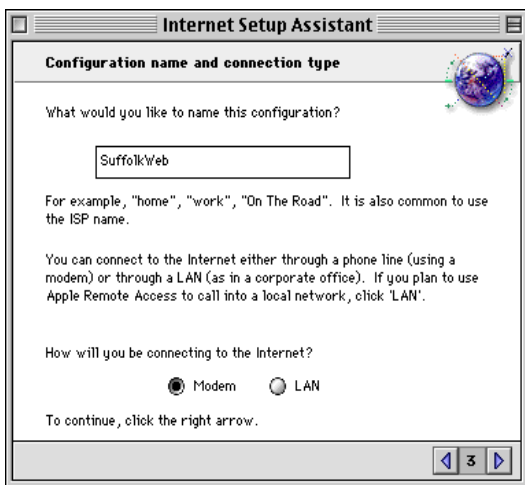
Internet Setup Assistant

Configuration name and connection type

What would you like to name this configuration?

SuffolkWeb

For example, "home", "work", "On The Road". It is also common to use the ISP name.

You can connect to the Internet either through a phone line (using a modem) or through a LAN (as in a corporate office). If you plan to use Apple Remote Access to call into a local network, click 'LAN'.

How will you be connecting to the Internet?

Modem LAN

To continue, click the right arrow.

3